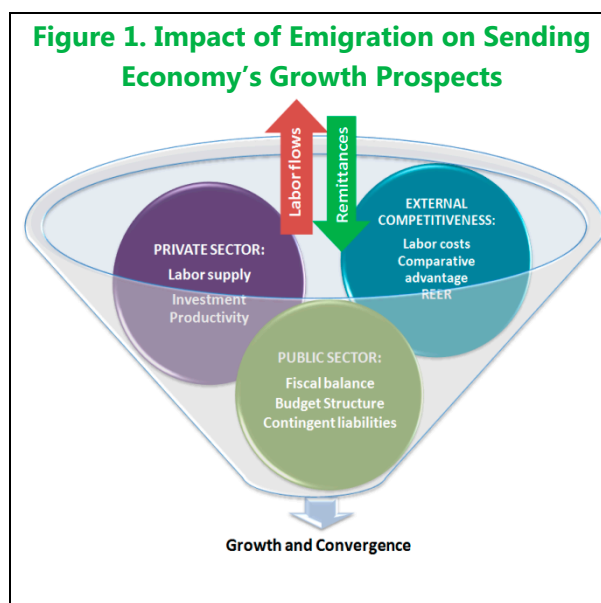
Figure 1. Impact of Emigration on Sending Economy's Growth Prospects

Labor flows

Remittances

PRIVATE SECTOR:
Labor supply
Investment
Productivity

EXTERNAL COMPETITIVENESS:
Labor costs
Comparative advantage
REER

PUBLIC SECTOR:
Fiscal balance
Budget Structure
Contingent liabilities

Growth and Convergence